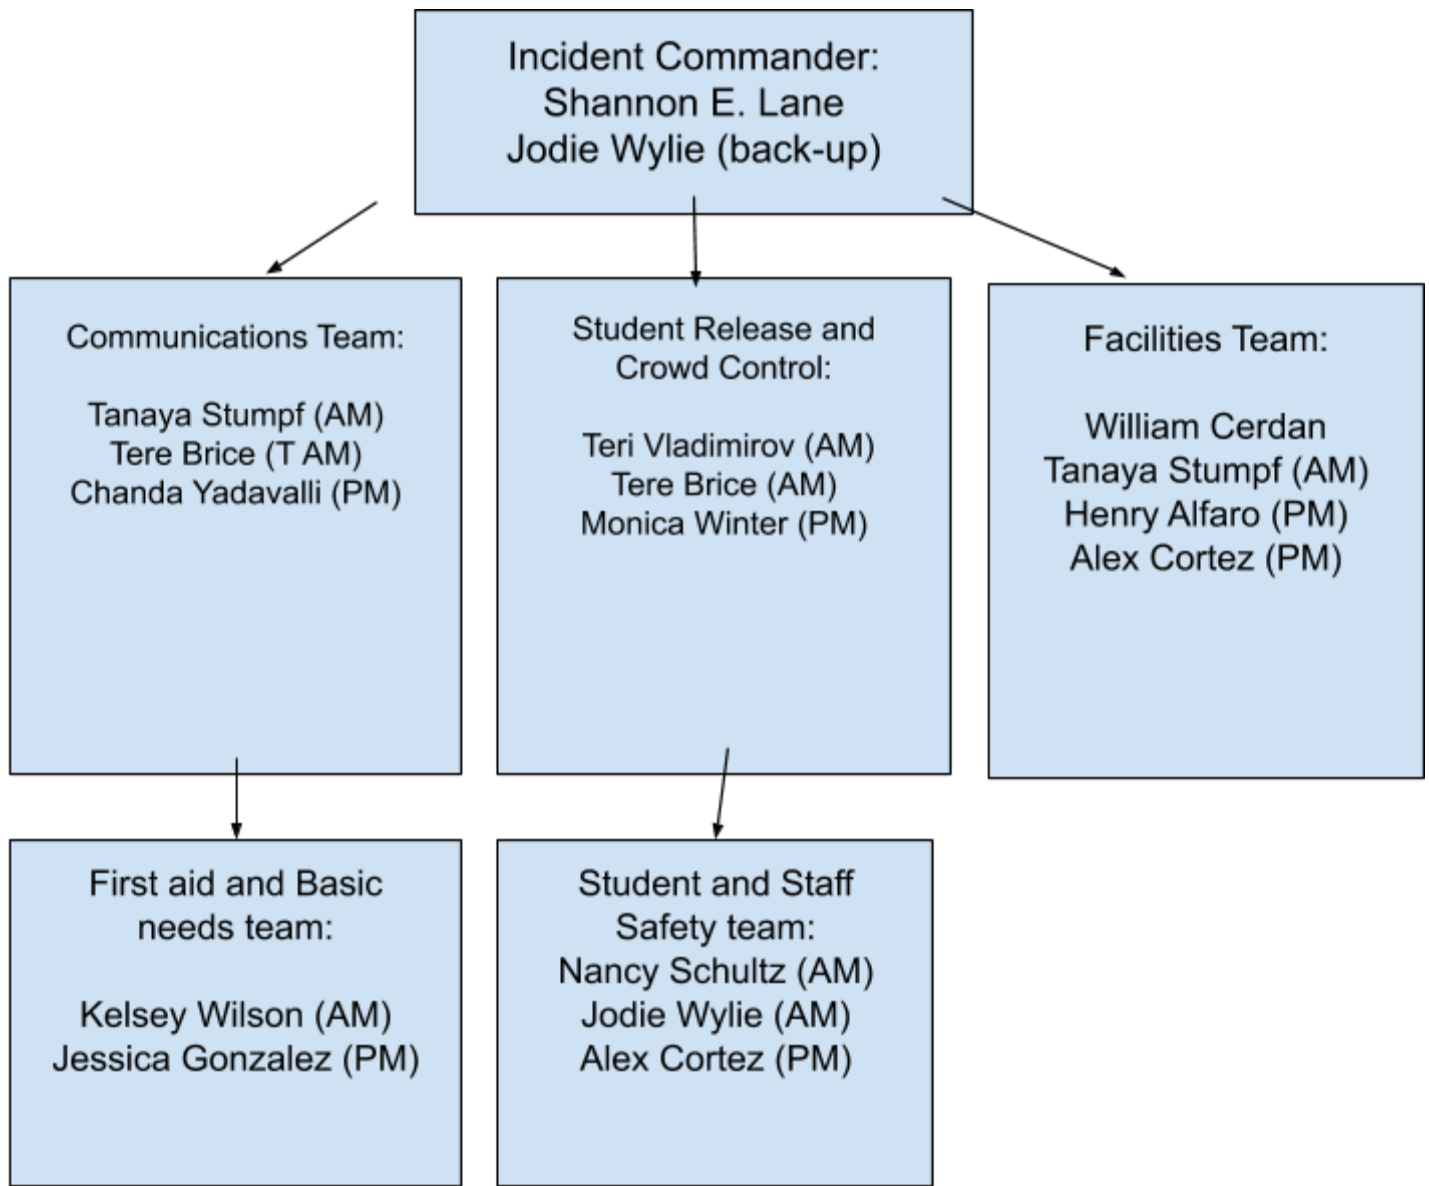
Incident Commander:
Shannon E. Lane
Jodie Wylie (back-up)

Communications Team:

Tanaya Stumpf (AM)
Tere Brice (T AM)
Chanda Yadavalli (PM)

Student Release and Crowd Control:

Teri Vladimirov (AM)
Tere Brice (AM)
Monica Winter (PM)

Facilities Team:

William Cerdan
Tanaya Stumpf (AM)
Henry Alfaro (PM)
Alex Cortez (PM)

First aid and Basic needs team:

Kelsey Wilson (AM)
Jessica Gonzalez (PM)

Student and Staff Safety team:
Nancy Schultz (AM)
Jodie Wylie (AM)
Alex Cortez (PM)